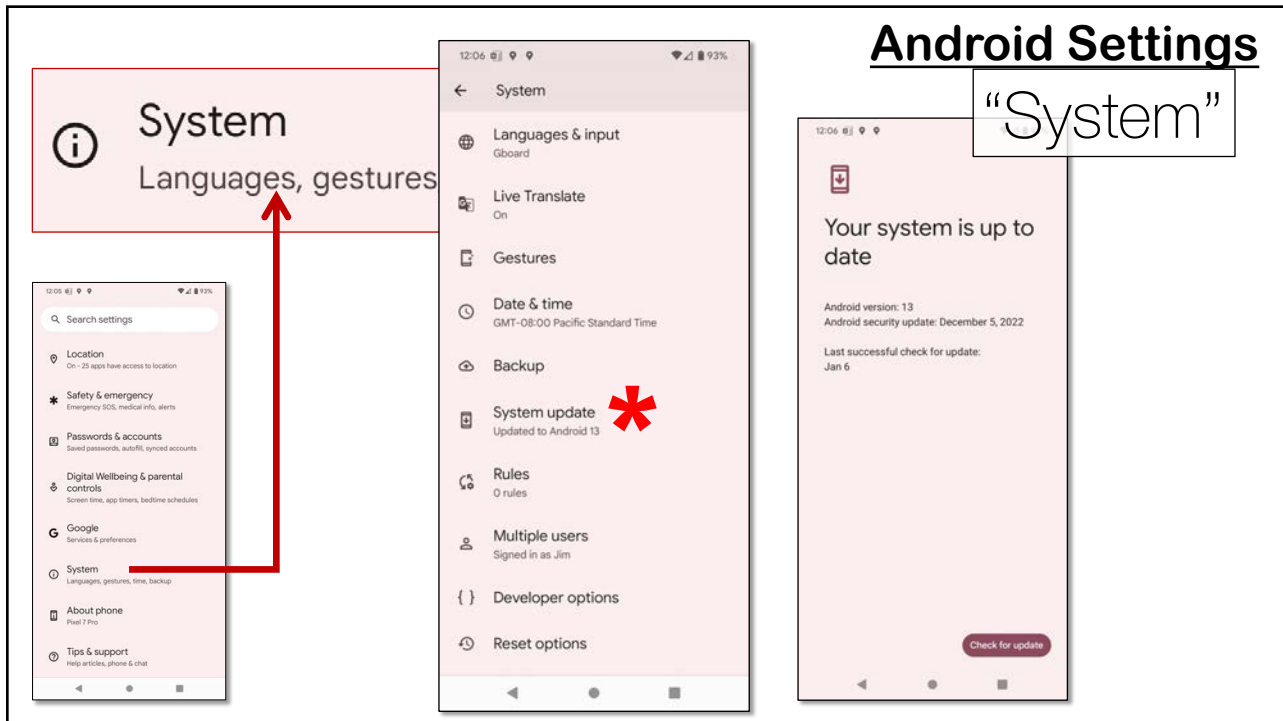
Android Settings
"System"

System
Languages, gestures

12:05 93%
Search settings
Location
On - 25 apps have access to location
Safety & emergency
Emergency SOS, medical info, alerts
Passwords & accounts
Saved passwords, autofill, synced accounts
Digital Wellbeing & parental controls
Screen time, app timers, bedtime schedules
Google
Services & preferences
System
Languages, gestures, time, backup
About phone
Pixel 7 Pro
Tips & support
Help articles, phone & chat

12:06 93%
System
Languages & input
Gboard
Live Translate
On
Gestures
Date & time
GMT-08:00 Pacific Standard Time
Backup
System update
Updated to Android 13
*
Rules
0 rules
Multiple users
Signed in as Jim
Developer options
Reset options

12:06
Your system is up to date
Android version: 13
Android security update: December 5, 2022
Last successful check for update:
Jan 6
Check for update